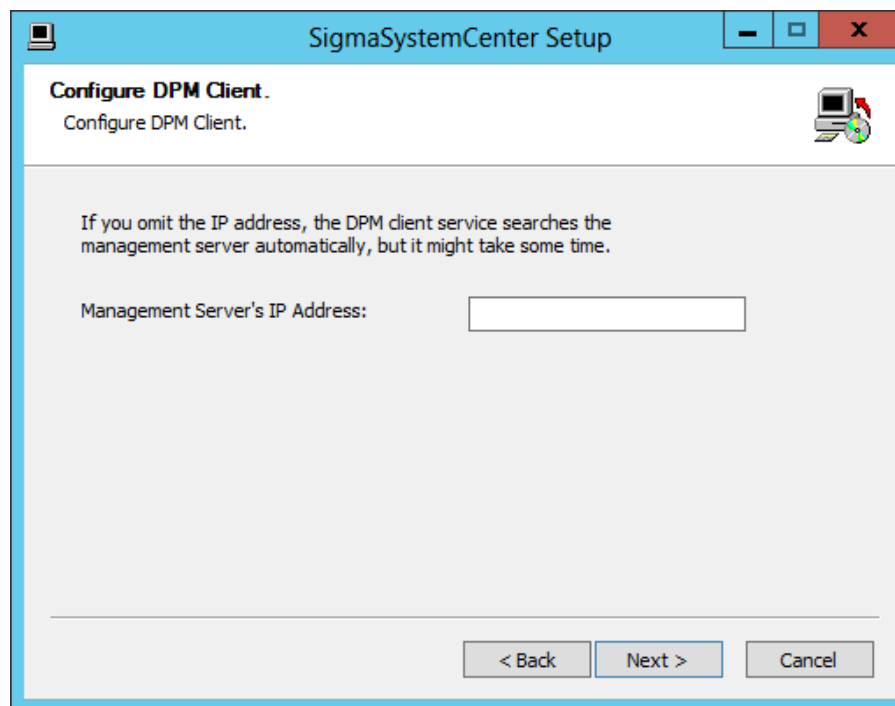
SigmaSystemCenter Setup

Configure DPM Client.
Configure DPM Client.

If you omit the IP address, the DPM client service searches the management server automatically, but it might take some time.

Management Server's IP Address:

< Back
Next >
Cancel